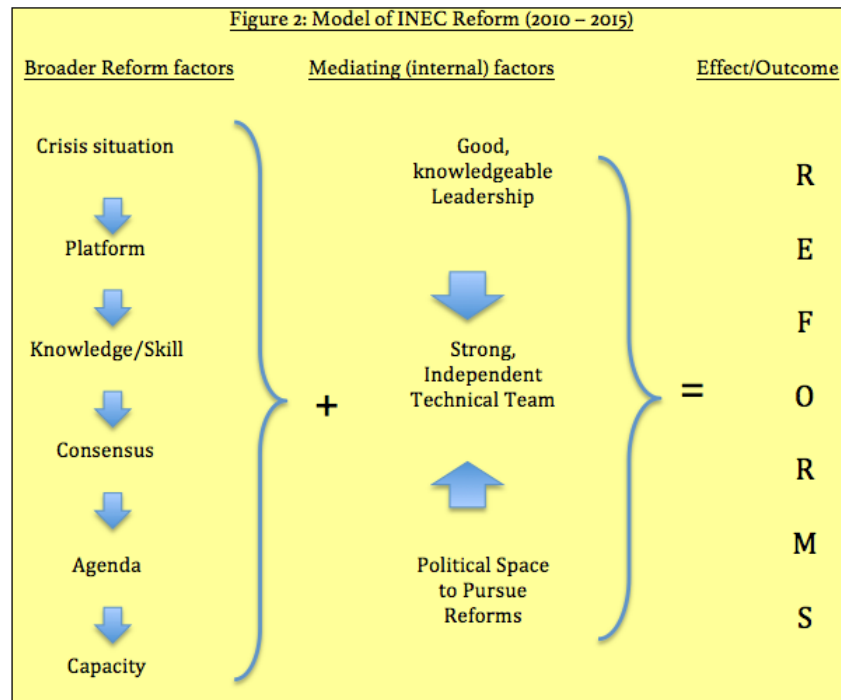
Figure 2: Model of INEC Reform (2010 – 2015)

Broader Reform factors

Crisis situation

Platform

Knowledge/Skill

Consensus

Agenda

Capacity

+

Mediating (internal) factors

Good, knowledgeable Leadership

Strong, Independent Technical Team

Political Space to Pursue Reforms

=

Effect/Outcome

R
E
F
O
R
M
S